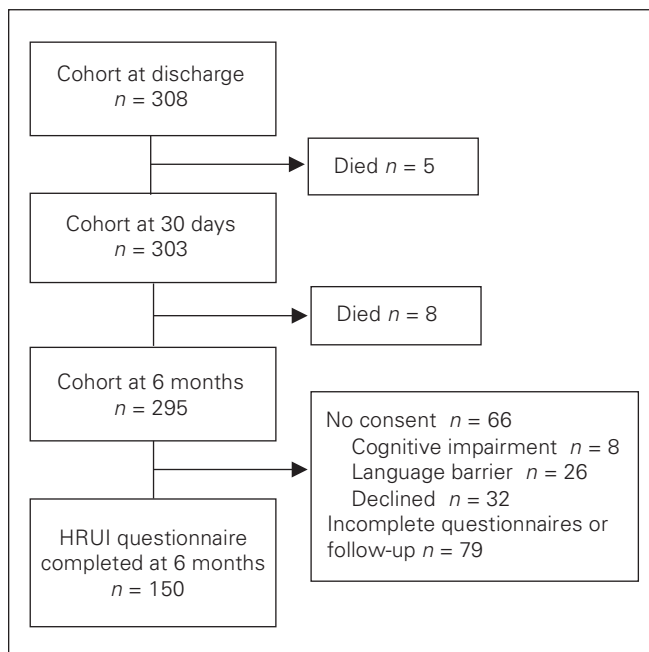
Cohort at discharge
$n = 308$

Died $n = 5$

Cohort at 30 days
$n = 303$

Died $n = 8$

Cohort at 6 months
$n = 295$

No consent $n = 66$
Cognitive impairment $n = 8$
Language barrier $n = 26$
Declined $n = 32$
Incomplete questionnaires or follow-up $n = 79$

HRUI questionnaire completed at 6 months
$n = 150$